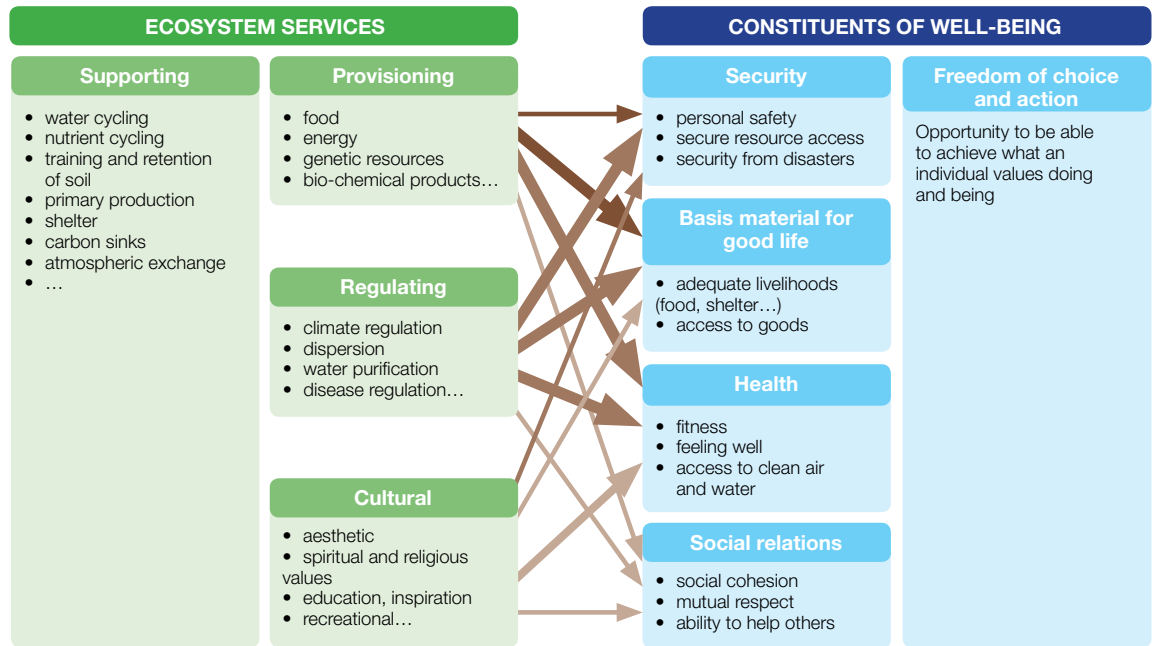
ECOSYSTEM SERVICES

Supporting

- water cycling
- nutrient cycling
- training and retention of soil
- primary production
- shelter
- carbon sinks
- atmospheric exchange
- …

Provisioning

- food
- energy
- genetic resources
- bio-chemical products…

Regulating

- climate regulation
- dispersion
- water purification
- disease regulation…

Cultural

- aesthetic
- spiritual and religious values
- education, inspiration
- recreational…

CONSTITUENTS OF WELL-BEING

Security

- personal safety
- secure resource access
- security from disasters

Basis material for good life

- adequate livelihoods (food, shelter…)
- access to goods

Health

- fitness
- feeling well
- access to clean air and water

Social relations

- social cohesion
- mutual respect
- ability to help others

Freedom of choice and action

Opportunity to be able to achieve what an individual values doing and being